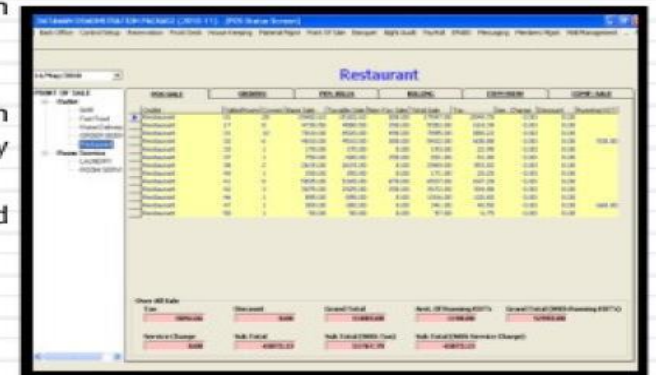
Restaurant

POS SALE
ORDERS
PER BILLS
BILLING
COMPLIMENTARY

POINT OF SALE
Outlet
Grill
Fast Food
Home Delivery
ROOM SERVICE
Restaurant
Room Service
LAUNDRY
ROOM SERVICE

Restaurant
Restaurant
Restaurant
Restaurant
Restaurant
Restaurant
Restaurant
Restaurant
Restaurant
Restaurant
Restaurant
Restaurant
Restaurant
Restaurant

Over All Sale
Tax
Discount
Grand Total
Service Charge
Sub Total
Sub Total (With Tax)
Sub Total (With Service Charge)